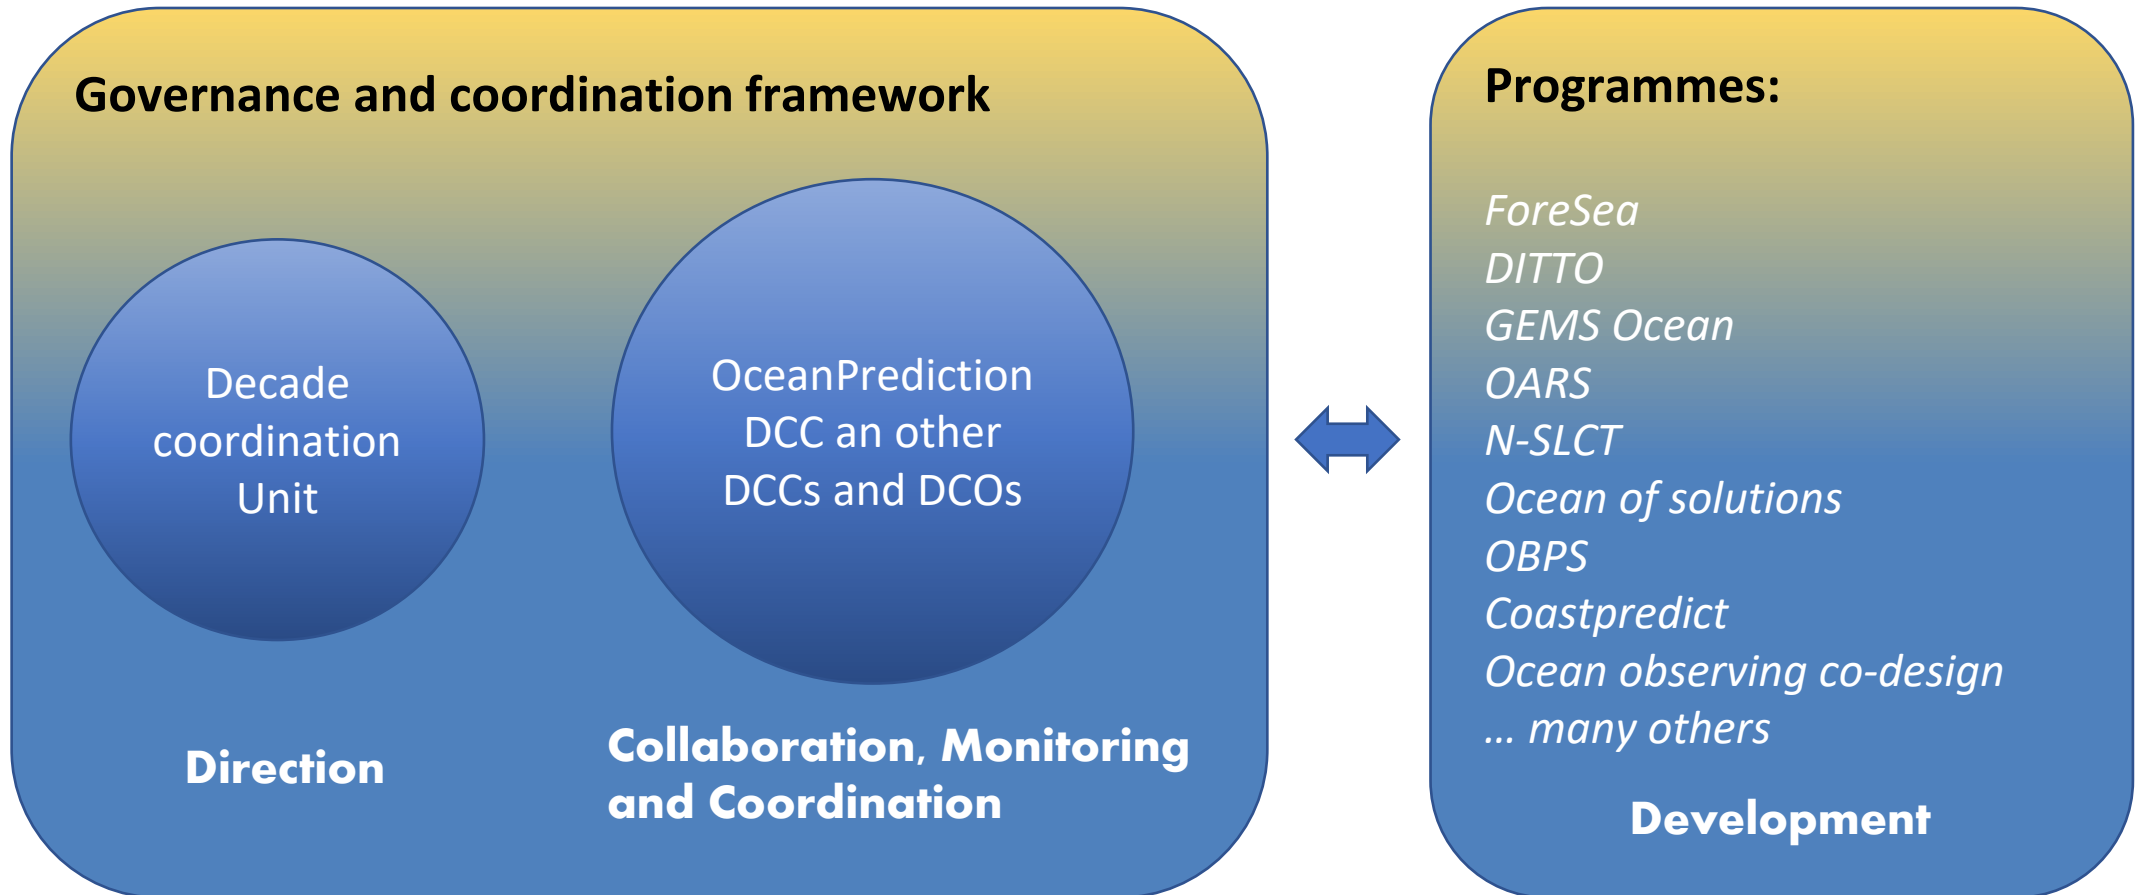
Governance and coordination framework

Decade coordination Unit

OceanPrediction DCC an other DCCs and DCOs

Direction

Collaboration, Monitoring and Coordination

Programmes:

ForeSea
DITTO
GEMS Ocean
OARS
N-SLCT
Ocean of solutions
OBPS
Coastpredict
Ocean observing co-design
… many others

Development